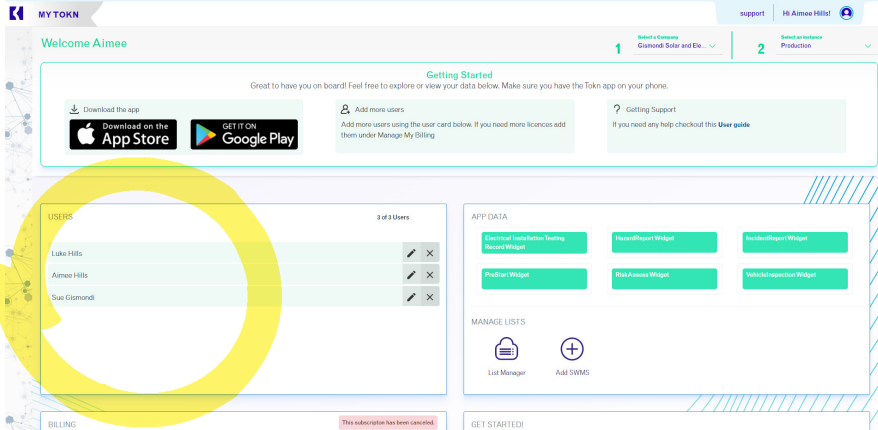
MY TOKN

support Hi Aimee Hills!

Welcome Aimee

1 Select a Company
Gismondi Solar and Ele...

2 Select an instance
Production

Getting Started

Great to have you on board! Feel free to explore or view your data below. Make sure you have the Tokn app on your phone.

Download the app

Download on the App Store

GET IT ON Google Play

Add more users

Add more users using the user card below. If you need more licences add them under Manage My Billing

Getting Support

If you need any help checkout this User guide

USERS

3 of 3 Users

Luke Hills

Aimee Hills

Sue Gismondi

APP DATA

Electrical Installation Testing Record Widget

HazardReport Widget

IncidentReport Widget

PreStart Widget

RiskAssess Widget

VehicleInspection Widget

MANAGE LISTS

List Manager

Add SWMS

BILLING

This subscription has been canceled.

GET STARTED!